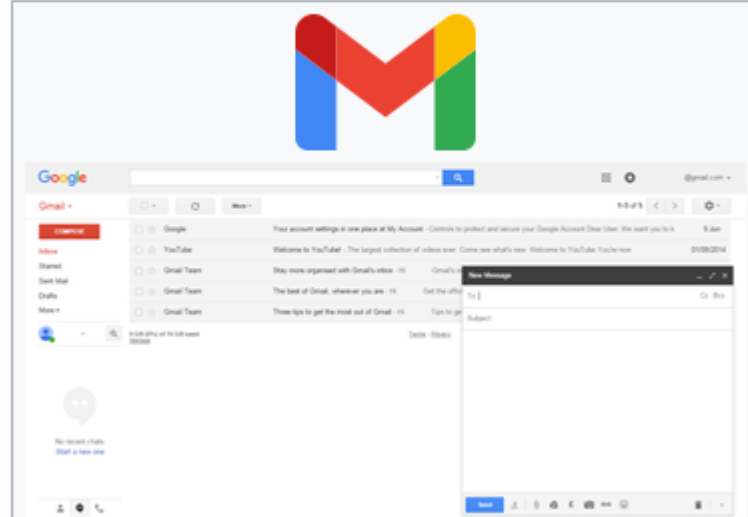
Google

@gmail.com

Gmail

COMPOSE

Inbox
Starred
Sent Mail
Drafts
More

More

1–5 of 5

Google — Your account settings in one place at My Account - Controls to protect and secure your Google Account Dear User, We want you to k — 5 Jun

YouTube — Welcome to YouTube! - The largest collection of videos ever. Come see what's new. Welcome to YouTube You're now — 01/06/2014

Gmail Team — Stay more organised with Gmail's inbox - Hi — Gmail's

Gmail Team — The best of Gmail, wherever you are - Hi — Get the offic

Gmail Team — Three tips to get the most out of Gmail - Hi — Tips to ge

0 GB (0%) of 15 GB used
Manage

Terms - Privacy

No recent chats
Start a new one

New Message

To

Cc Bcc

Subject

Send